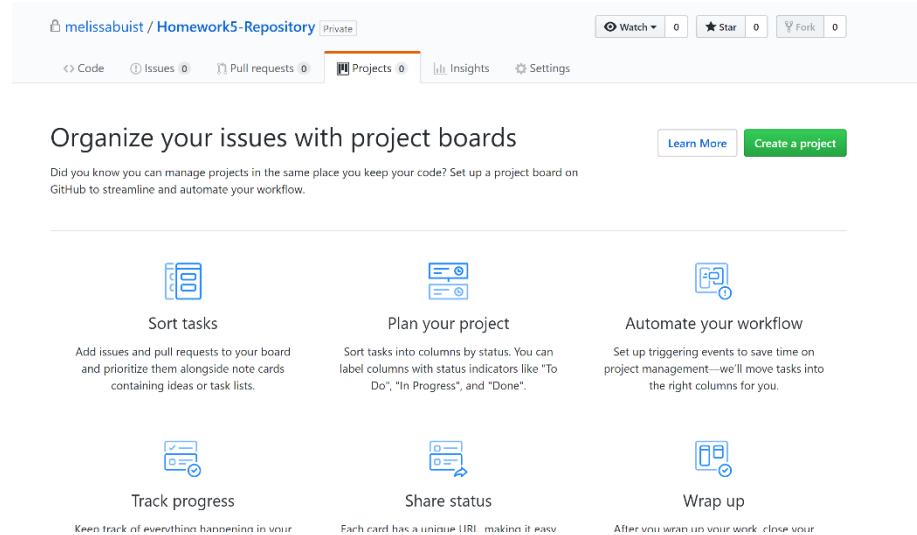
melissabuist / Homework5-Repository Private

Watch 0 Star 0 Fork 0

Code Issues 0 Pull requests 0 Projects 0 Insights Settings

Organize your issues with project boards

Learn More Create a project

Did you know you can manage projects in the same place you keep your code? Set up a project board on GitHub to streamline and automate your workflow.

Sort tasks

Add issues and pull requests to your board and prioritize them alongside note cards containing ideas or task lists.

Plan your project

Sort tasks into columns by status. You can label columns with status indicators like "To Do", "In Progress", and "Done".

Automate your workflow

Set up triggering events to save time on project management—we'll move tasks into the right columns for you.

Track progress

Keep track of everything happening in your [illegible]

Share status

Each card has a unique URL, making it easy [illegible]

Wrap up

After you wrap up your work, close your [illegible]